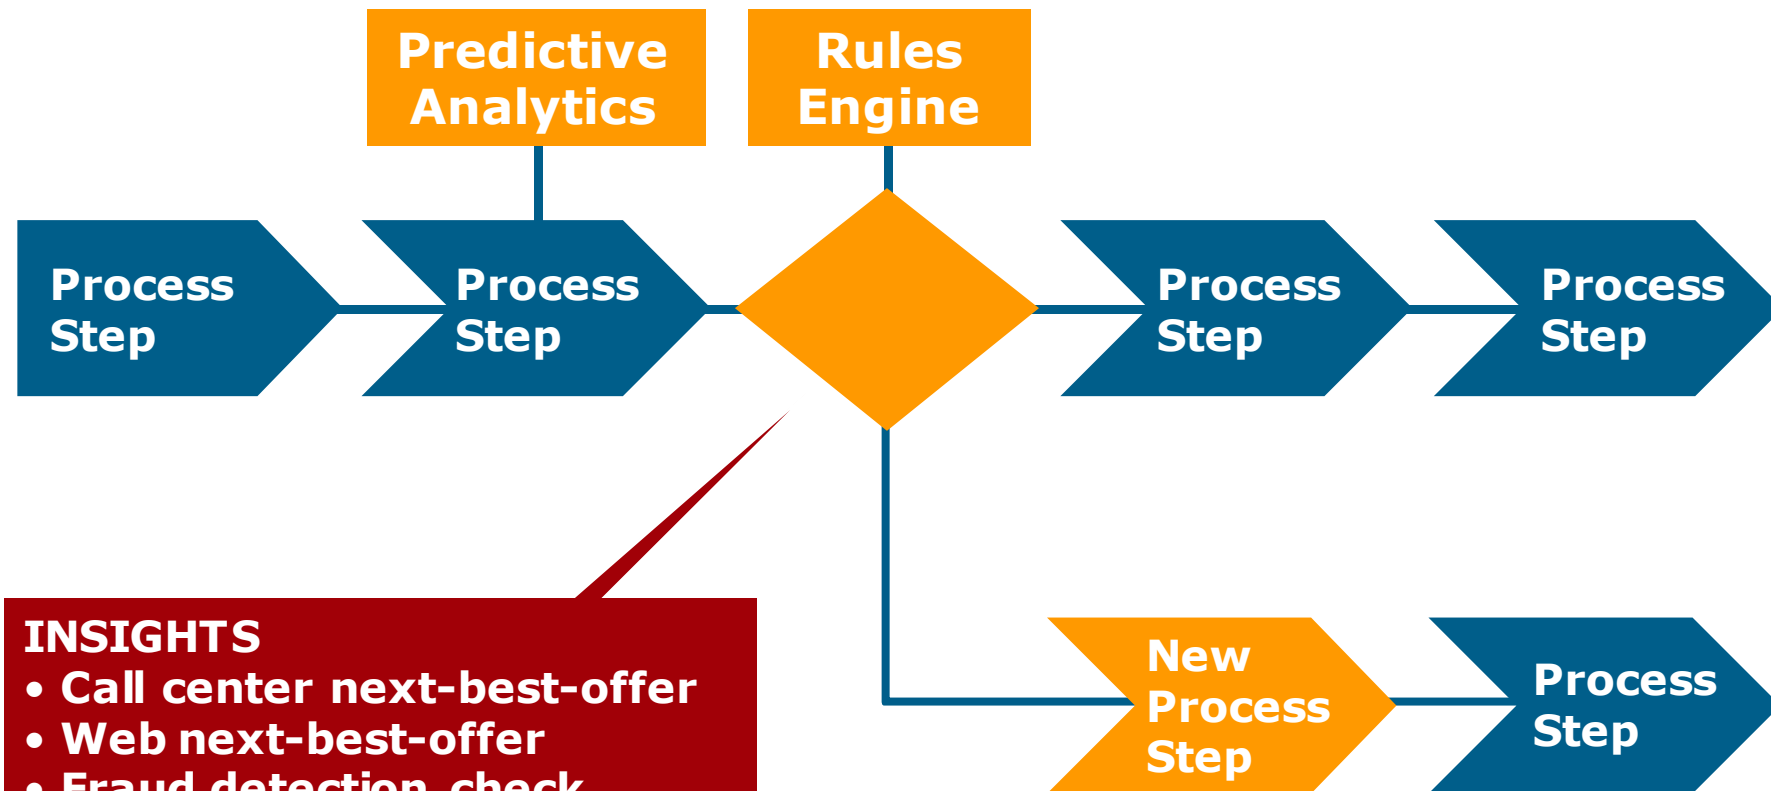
Predictive Analytics

Rules Engine

Process Step

Process Step

Process Step

Process Step

INSIGHTS
• Call center next-best-offer
• Web next-best-offer
• Fraud detection check

New Process Step

Process Step